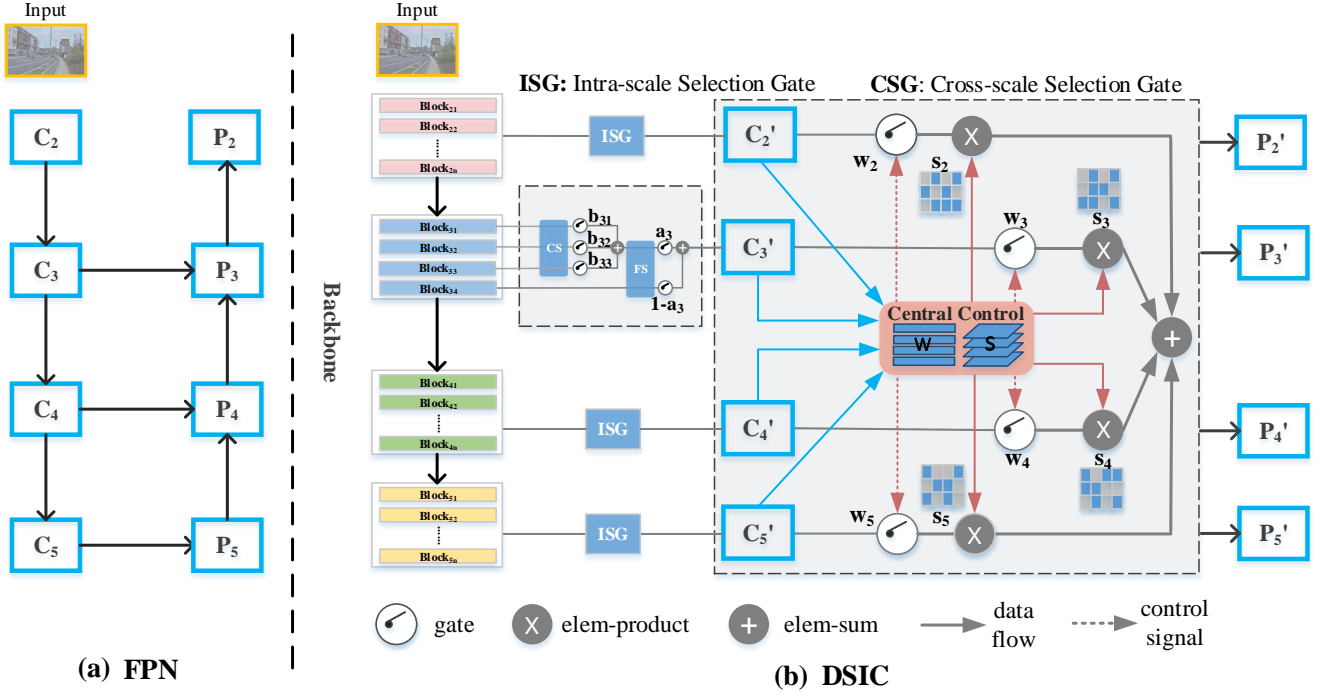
Input

$C_2$

$P_2$

$C_3$

$P_3$

$C_4$

$P_4$

$C_5$

$P_5$

(a) FPN

Backbone

Input

ISG: Intra-scale Selection Gate

CSG: Cross-scale Selection Gate

$Block_{21}$
$Block_{22}$
⋮
$Block_{2n}$

$Block_{31}$
$Block_{32}$
$Block_{33}$
$Block_{34}$

CS

$b_{31}$
$b_{32}$
$b_{33}$

FS

$a_3$
$1\text{-}a_3$

$Block_{41}$
$Block_{42}$
⋮
$Block_{4n}$

$Block_{51}$
$Block_{52}$
⋮
$Block_{5n}$

ISG

ISG

ISG

$C_2'$

$C_3'$

$C_4'$

$C_5'$

$w_2$

$s_2$

$w_3$

$s_3$

Central Control

W

S

$w_4$

$s_4$

$w_5$

$s_5$

X

X

X

X

+

$P_2'$

$P_3'$

$P_4'$

$P_5'$

gate

X elem-product

+ elem-sum

data flow

control signal

(b) DSIC